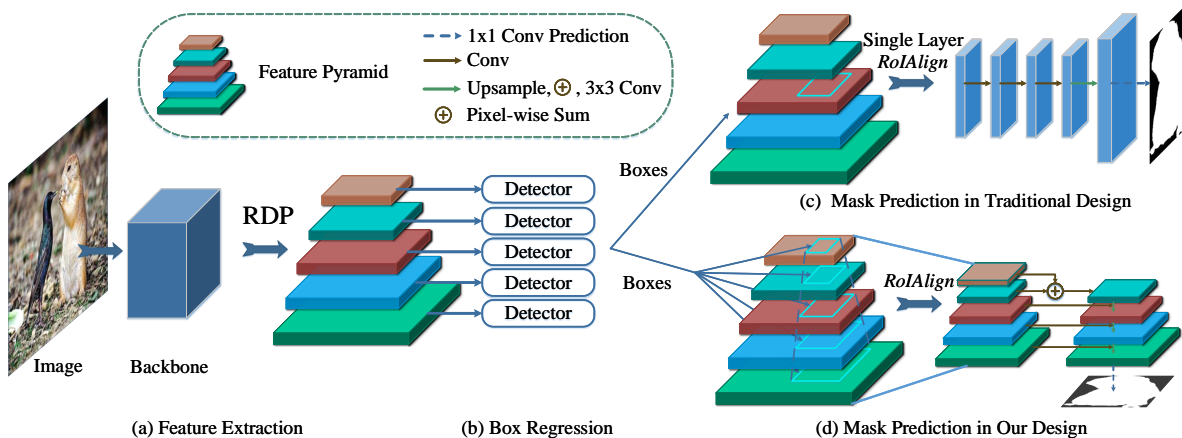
Feature Pyramid

1x1 Conv Prediction
Conv
Upsample, ⊕ , 3x3 Conv
⊕ Pixel-wise Sum

Single Layer
RoIAlign

Boxes

(c) Mask Prediction in Traditional Design

RDP

Detector
Detector
Detector
Detector
Detector

Boxes

RoIAlign

Image

Backbone

(a) Feature Extraction

(b) Box Regression

(d) Mask Prediction in Our Design